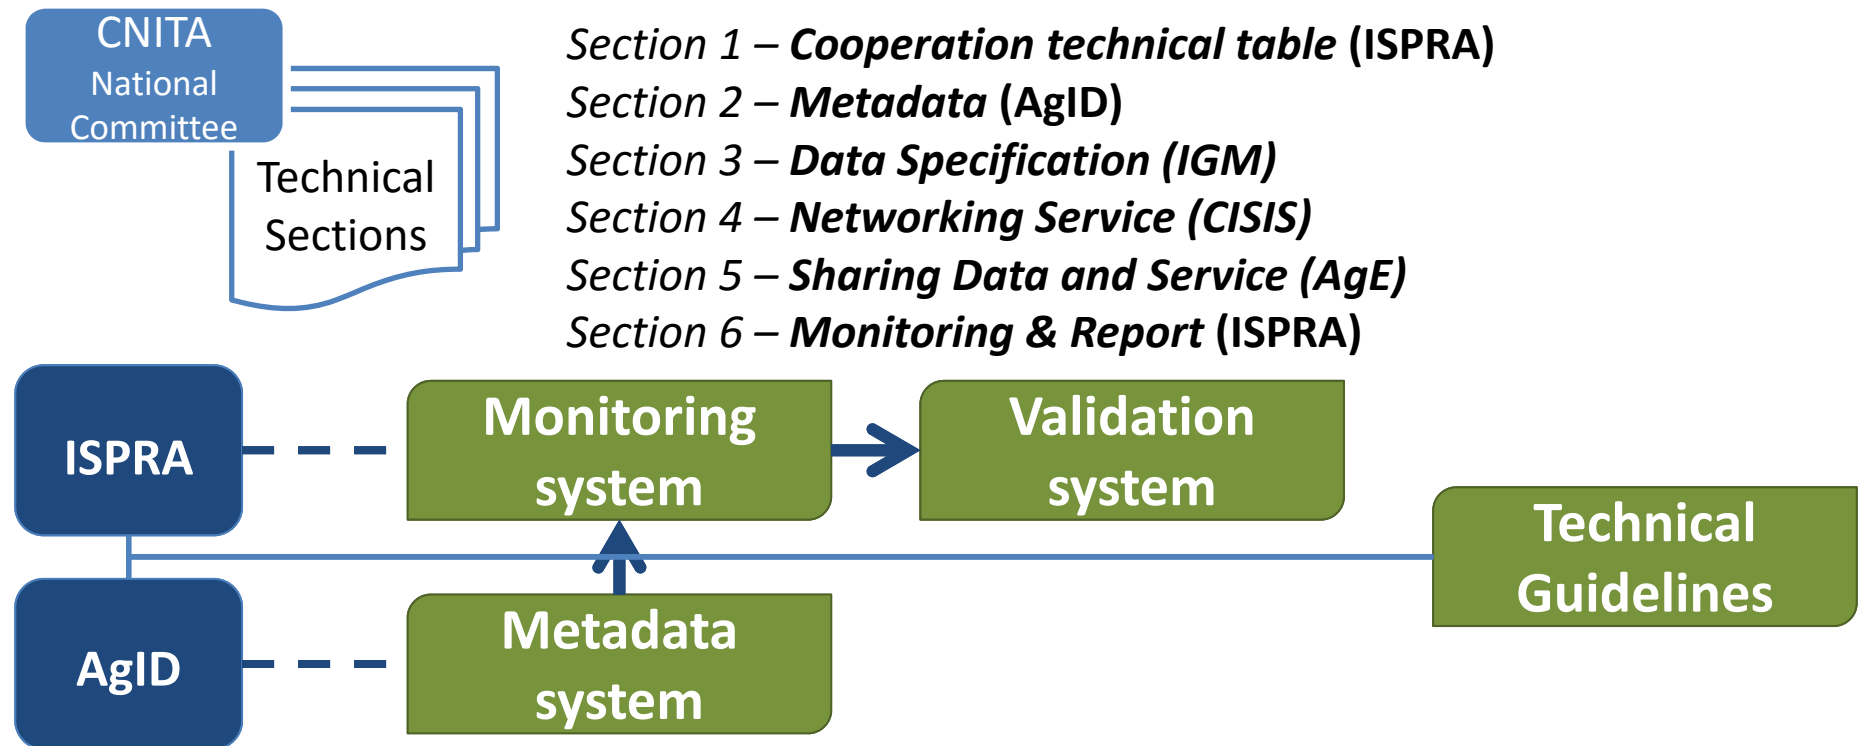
CNITA
National
Committee

Technical
Sections

Section 1 – Cooperation technical table (ISPRA)
Section 2 – Metadata (AgID)
Section 3 – Data Specification (IGM)
Section 4 – Networking Service (CISIS)
Section 5 – Sharing Data and Service (AgE)
Section 6 – Monitoring & Report (ISPRA)

ISPRA

Monitoring
system

Validation
system

Technical
Guidelines

AgID

Metadata
system